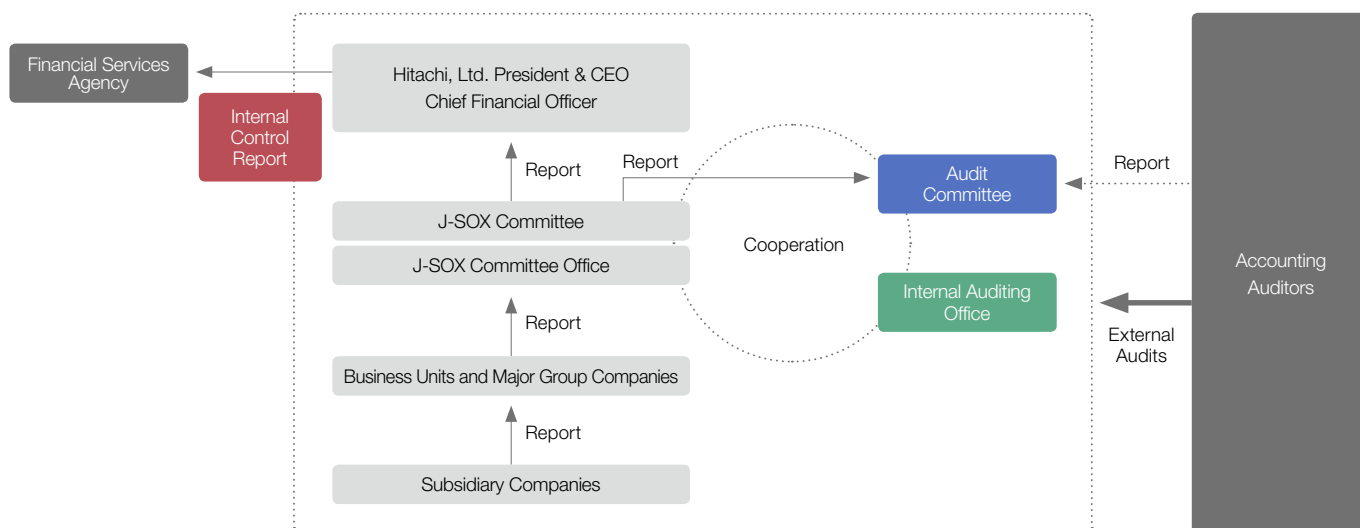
Financial Services Agency

Internal Control Report

Hitachi, Ltd. President & CEO
Chief Financial Officer

Report

Report

J-SOX Committee

J-SOX Committee Office

Cooperation

Audit Committee

Report

Internal Auditing Office

Accounting Auditors

External Audits

Report

Business Units and Major Group Companies

Report

Subsidiary Companies